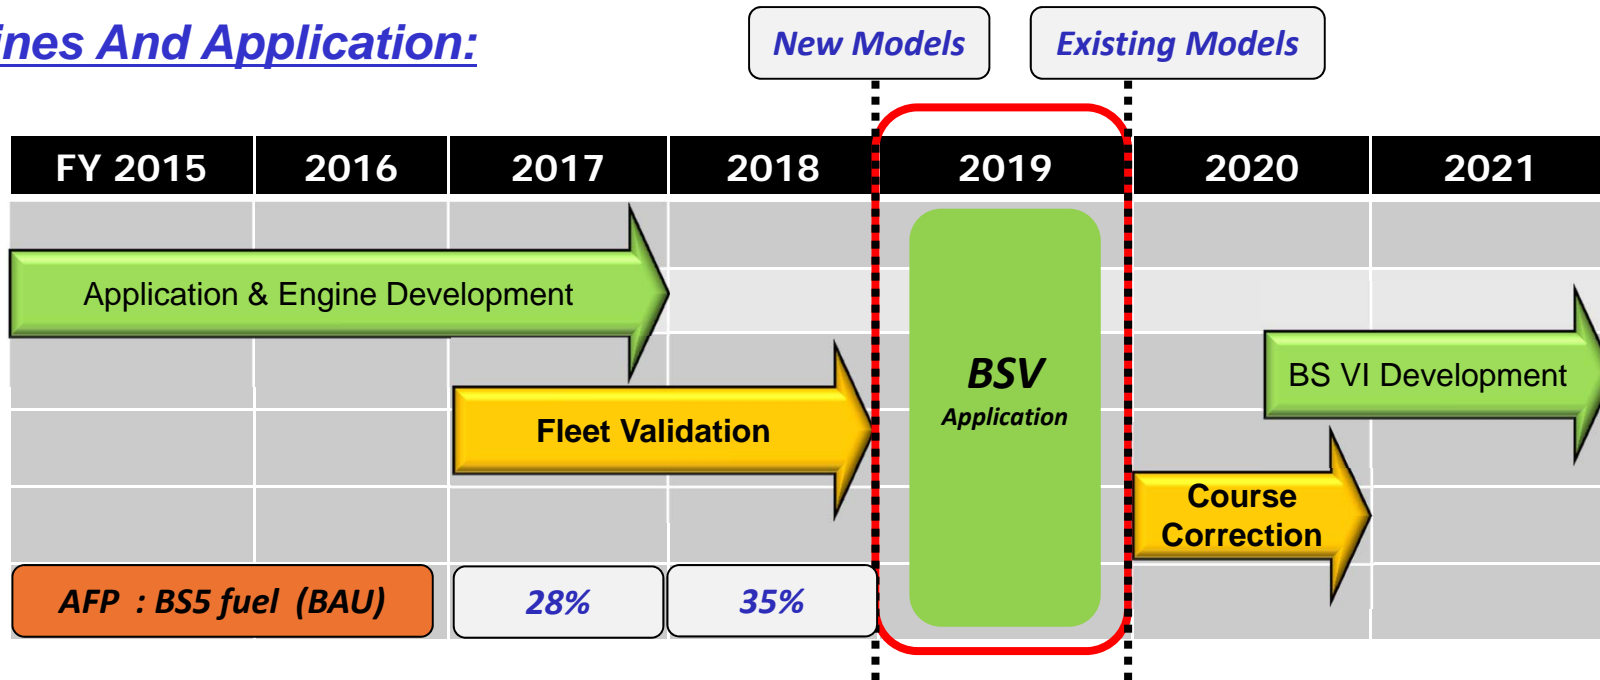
ines And Application:

New Models

Existing Models

| FY 2015 | 2016 | 2017 | 2018 | 2019 | 2020 | 2021 |
|---|---|---|---|---|---|---|

Application & Engine Development

Fleet Validation

BSV
Application

BS VI Development

Course Correction

AFP : BS5 fuel (BAU)

28%

35%